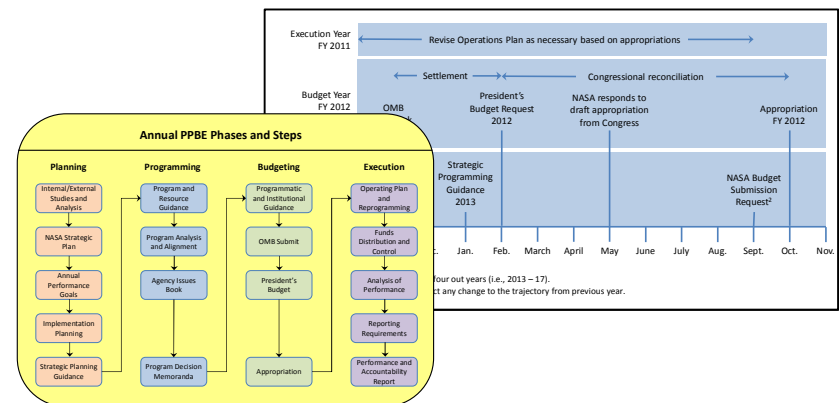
Execution Year
FY 2011

Revise Operations Plan as necessary based on appropriations

Budget Year
FY 2012

Settlement

Congressional reconciliation

OMB

President's Budget Request 2012

NASA responds to draft appropriation from Congress

Appropriation FY 2012

Strategic Programming Guidance 2013

NASA Budget Submission Request²

c. Jan. Feb. March April May June July Aug. Sept. Oct. Nov.

four out years (i.e., 2013 – 17).
ct any change to the trajectory from previous year.

Annual PPBE Phases and Steps

Planning

Internal/External Studies and Analysis

NASA Strategic Plan

Annual Performance Goals

Implementation Planning

Strategic Planning Guidance

Programming

Program and Resource Guidance

Program Analysis and Alignment

Agency Issues Book

Program Decision Memoranda

Budgeting

Programmatic and Institutional Guidance

OMB Submit

President's Budget

Appropriation

Execution

Operating Plan and Reprogramming

Funds Distribution and Control

Analysis of Performance

Reporting Requirements

Performance and Accountability Report